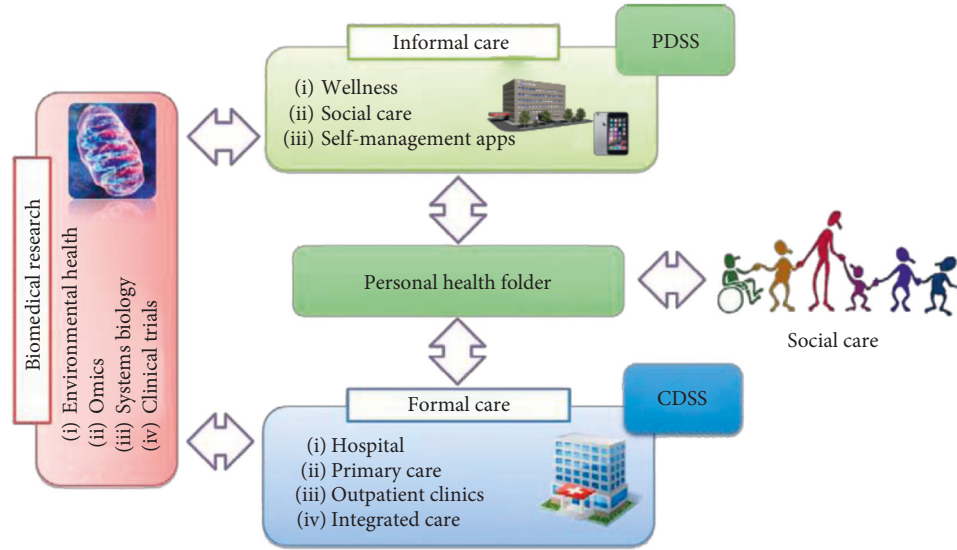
Biomedical research

(i) Environmental health
(ii) Omics
(iii) Systems biology
(iv) Clinical trials

Informal care

PDSS

(i) Wellness
(ii) Social care
(iii) Self-management apps

Personal health folder

Social care

Formal care

CDSS

(i) Hospital
(ii) Primary care
(iii) Outpatient clinics
(iv) Integrated care